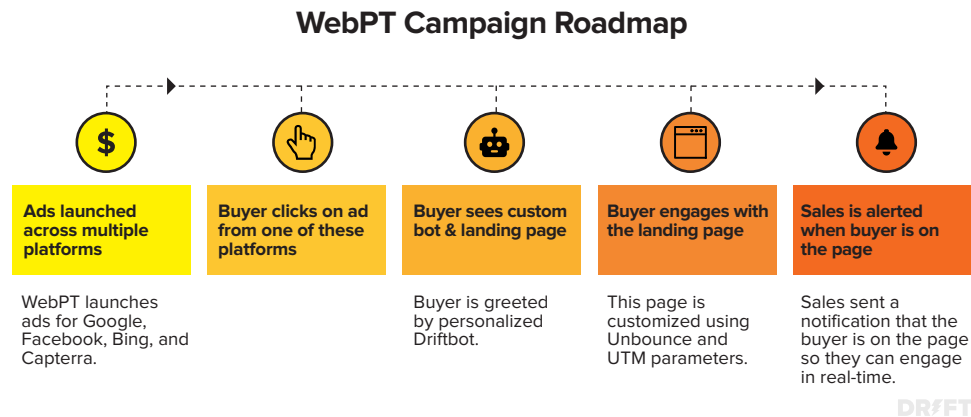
WebPT Campaign Roadmap

$

Ads launched across multiple platforms

WebPT launches ads for Google, Facebook, Bing, and Capterra.

Buyer clicks on ad from one of these platforms

Buyer sees custom bot & landing page

Buyer is greeted by personalized Driftbot.

Buyer engages with the landing page

This page is customized using Unbounce and UTM parameters.

Sales is alerted when buyer is on the page

Sales sent a notification that the buyer is on the page so they can engage in real-time.

DRIFT